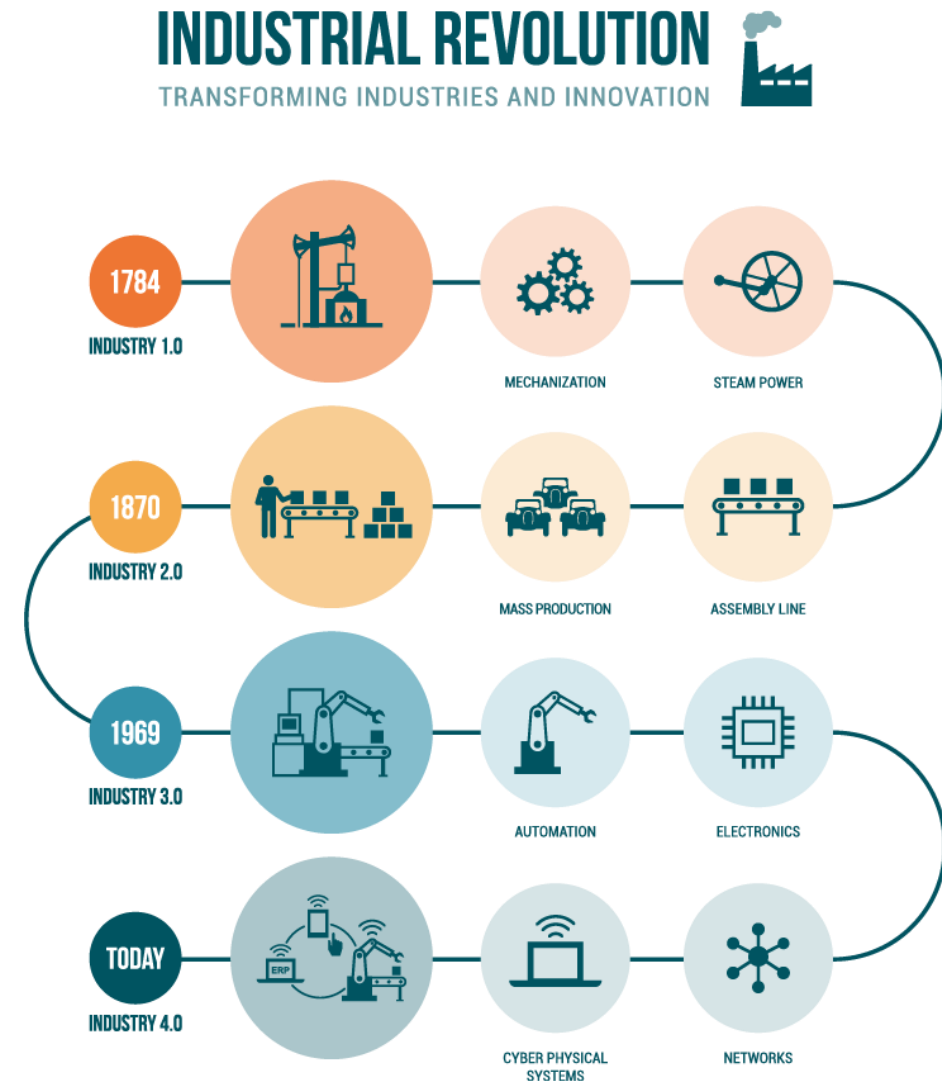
INDUSTRIAL REVOLUTION
TRANSFORMING INDUSTRIES AND INNOVATION

1784
INDUSTRY 1.0
MECHANIZATION
STEAM POWER

1870
INDUSTRY 2.0
MASS PRODUCTION
ASSEMBLY LINE

1969
INDUSTRY 3.0
AUTOMATION
ELECTRONICS

TODAY
INDUSTRY 4.0
ERP
CYBER PHYSICAL SYSTEMS
NETWORKS